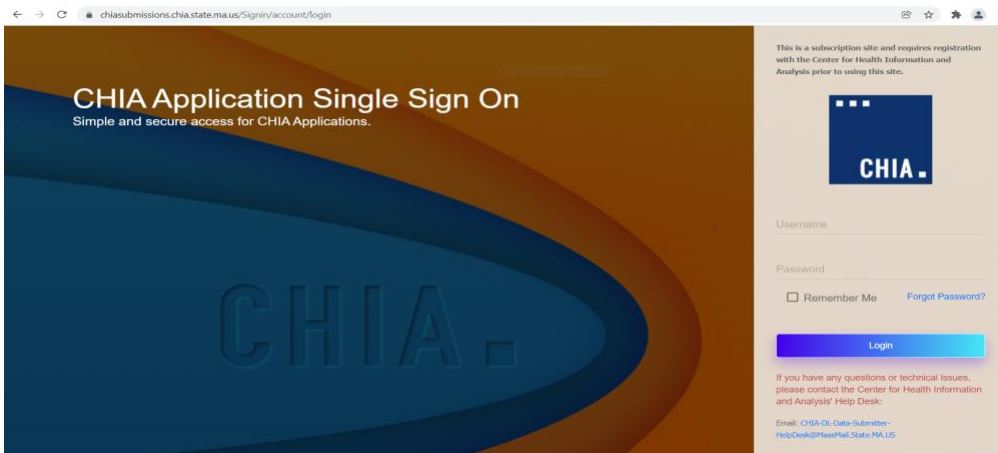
chiasubmissions.chia.state.ma.us/Signin/account/login

CHIA Application Single Sign On
Simple and secure access for CHIA Applications.

CHIA.

This is a subscription site and requires registration with the Center for Health Information and Analysis prior to using this site.

CHIA.

Username

Password

Remember Me

Forgot Password?

Login

If you have any questions or technical issues, please contact the Center for Health Information and Analysis' Help Desk:

Email: CHIA-DL-Data-Submitter-HelpDesk@MassMail.State.MA.US